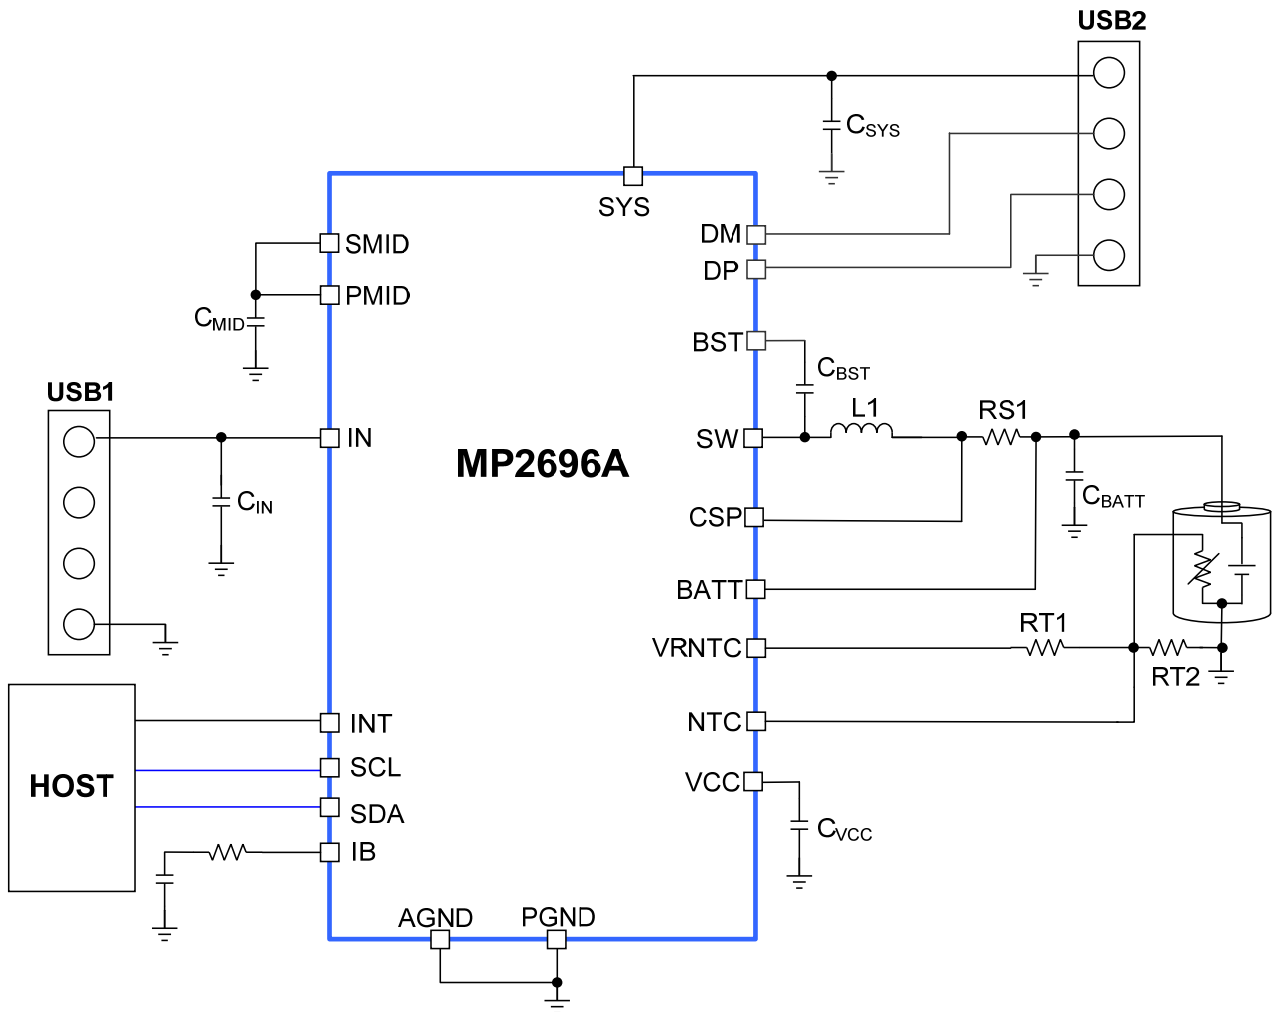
USB2

$C_{SYS}$

SYS

DM

DP

SMID

PMID

$C_{MID}$

BST

$C_{BST}$

USB1

L1

RS1

IN

SW

MP2696A

$C_{IN}$

$C_{BATT}$

CSP

BATT

RT1

VRNTC

RT2

NTC

INT

HOST

SCL

VCC

SDA

$C_{VCC}$

IB

AGND

PGND